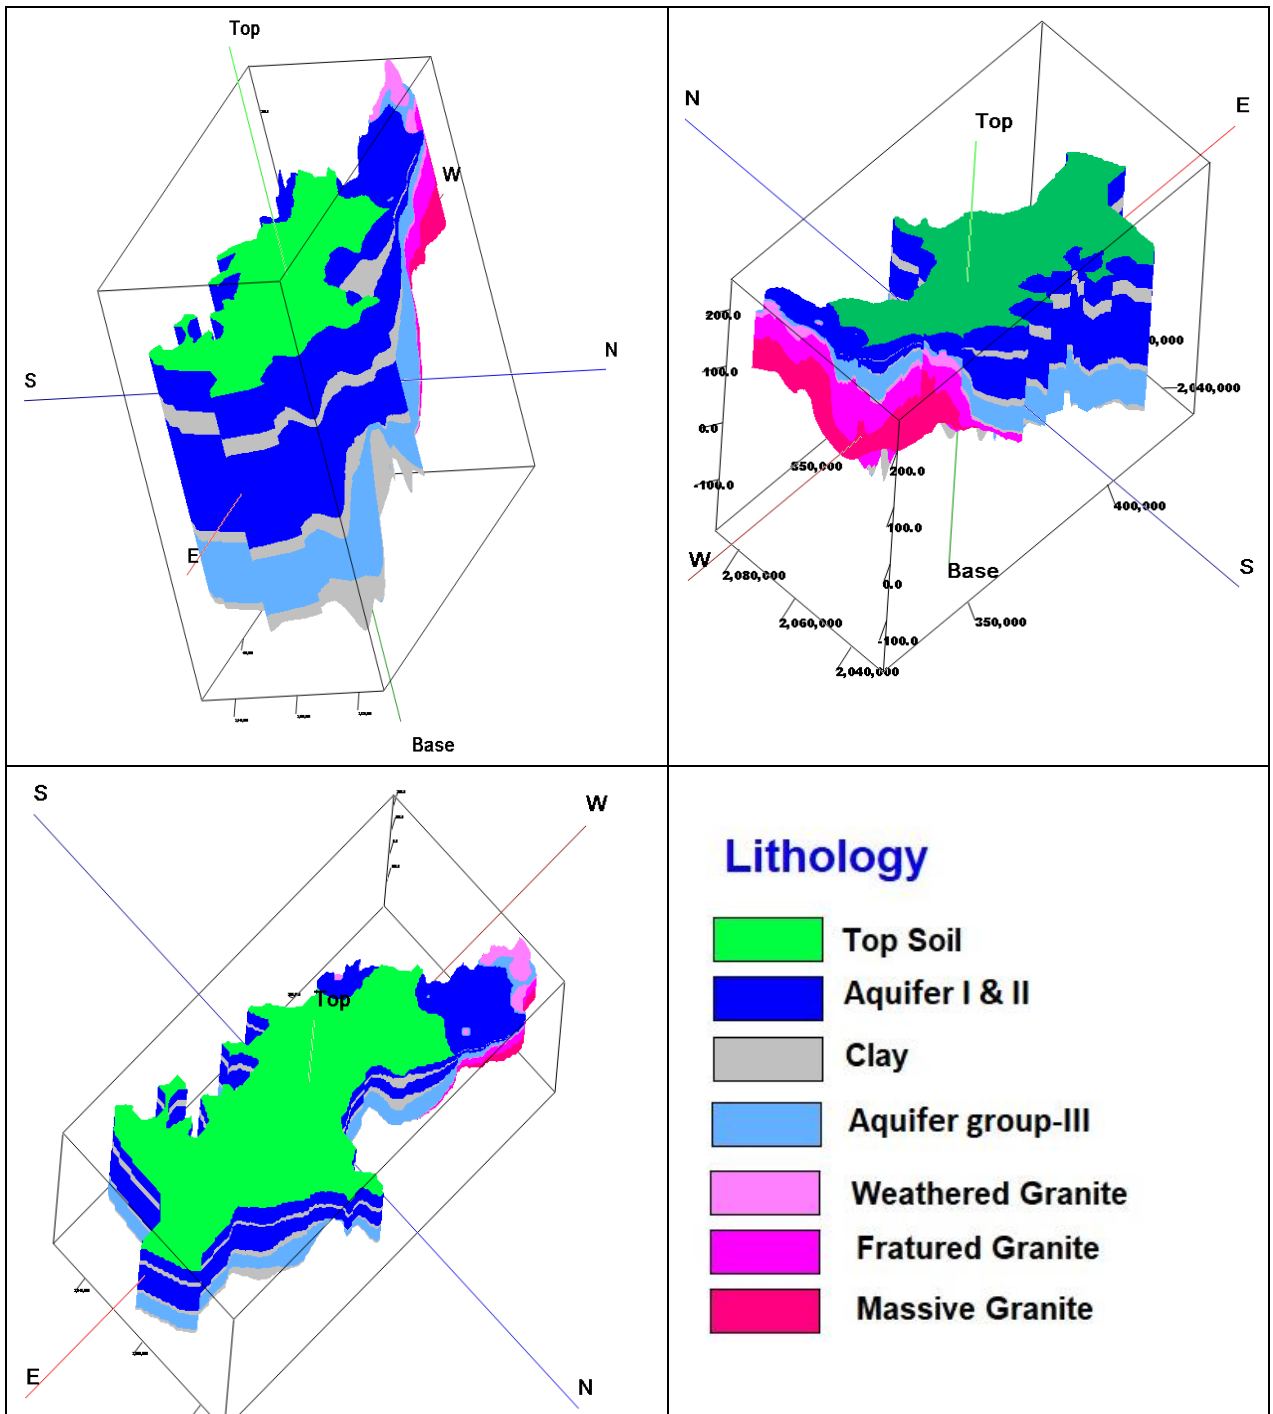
Top
W
S
N
E
Base

N
Top
E
200.0
100.0
0.0
-100.0
550,000
200.0
100.0
0.0
-100.0
W
2,080,000
2,060,000
2,040,000
Base
350,000
400,000
S
0,000
2,040,000

S
W
Top
E
N

Lithology
Top Soil
Aquifer I & II
Clay
Aquifer group-III
Weathered Granite
Fratured Granite
Massive Granite